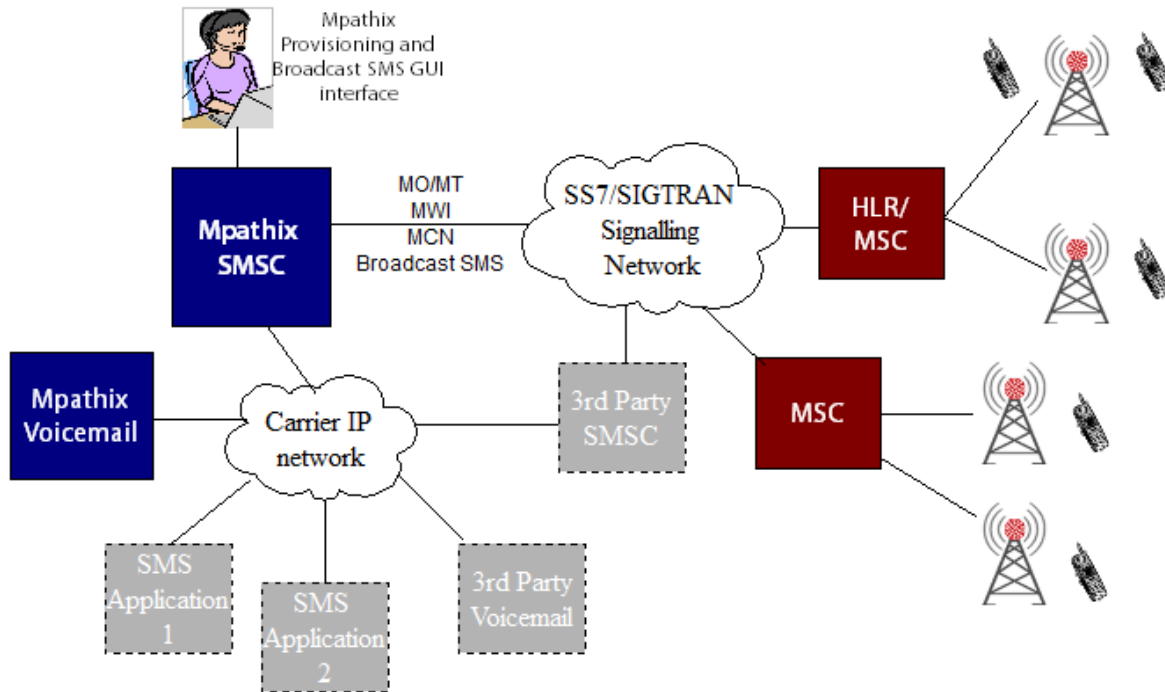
Mpathix Provisioning and Broadcast SMS GUI interface

Mpathix SMSC

MO/MT
MWI
MCN
Broadcast SMS

SS7/SIGTRAN Signalling Network

HLR/ MSC

MSC

Mpathix Voicemail

Carrier IP network

3rd Party SMSC

SMS Application 1

SMS Application 2

3rd Party Voicemail